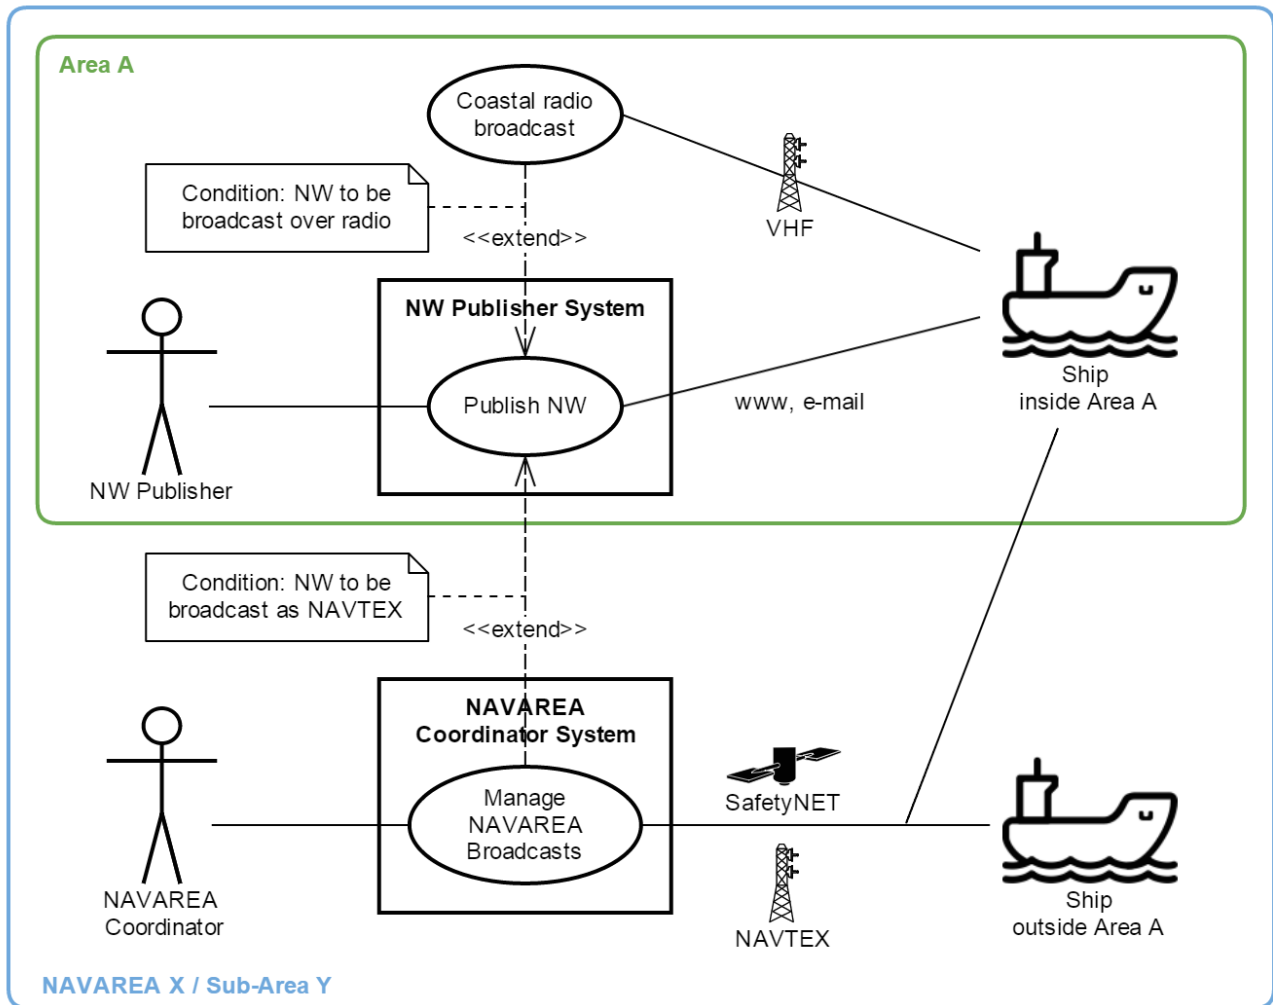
Area A

Coastal radio broadcast

Condition: NW to be broadcast over radio

VHF

<<extend>>

NW Publisher System

Publish NW

www, e-mail

Ship inside Area A

NW Publisher

Condition: NW to be broadcast as NAVTEX

<<extend>>

NAVAREA Coordinator System

Manage NAVAREA Broadcasts

SafetyNET

NAVTEX

NAVAREA Coordinator

Ship outside Area A

NAVAREA X / Sub-Area Y